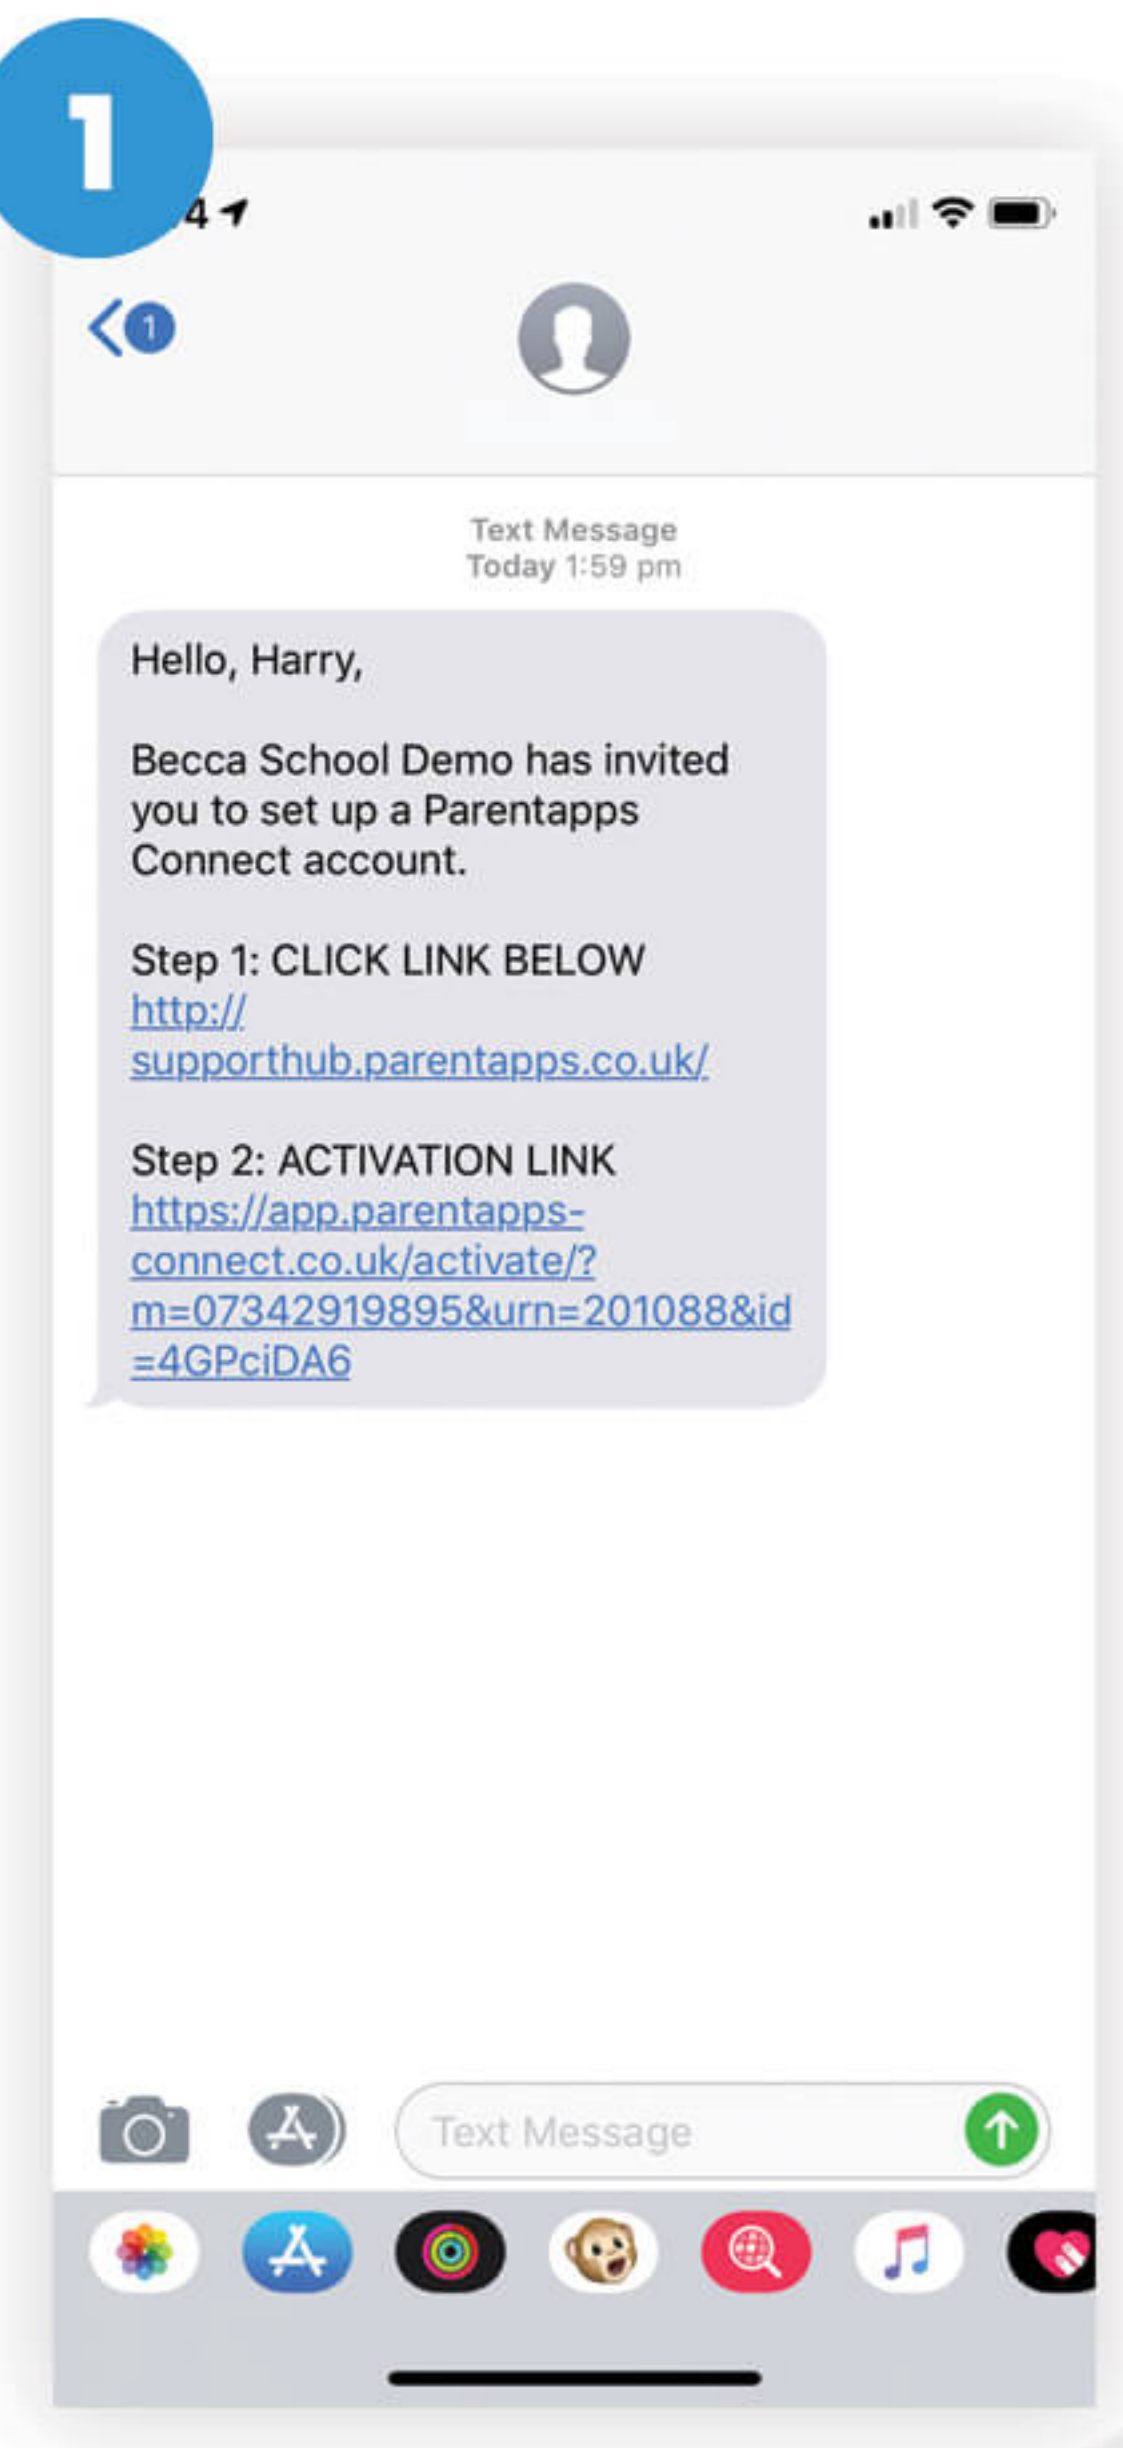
1

4

1

Text Message
Today 1:59 pm

Hello, Harry,

Becca School Demo has invited you to set up a Parentapps Connect account.

Step 1: CLICK LINK BELOW
http://supporthub.parentapps.co.uk/

Step 2: ACTIVATION LINK
https://app.parentapps-connect.co.uk/activate/?m=07342919895&urn=201088&id=4GPciDA6

Text Message